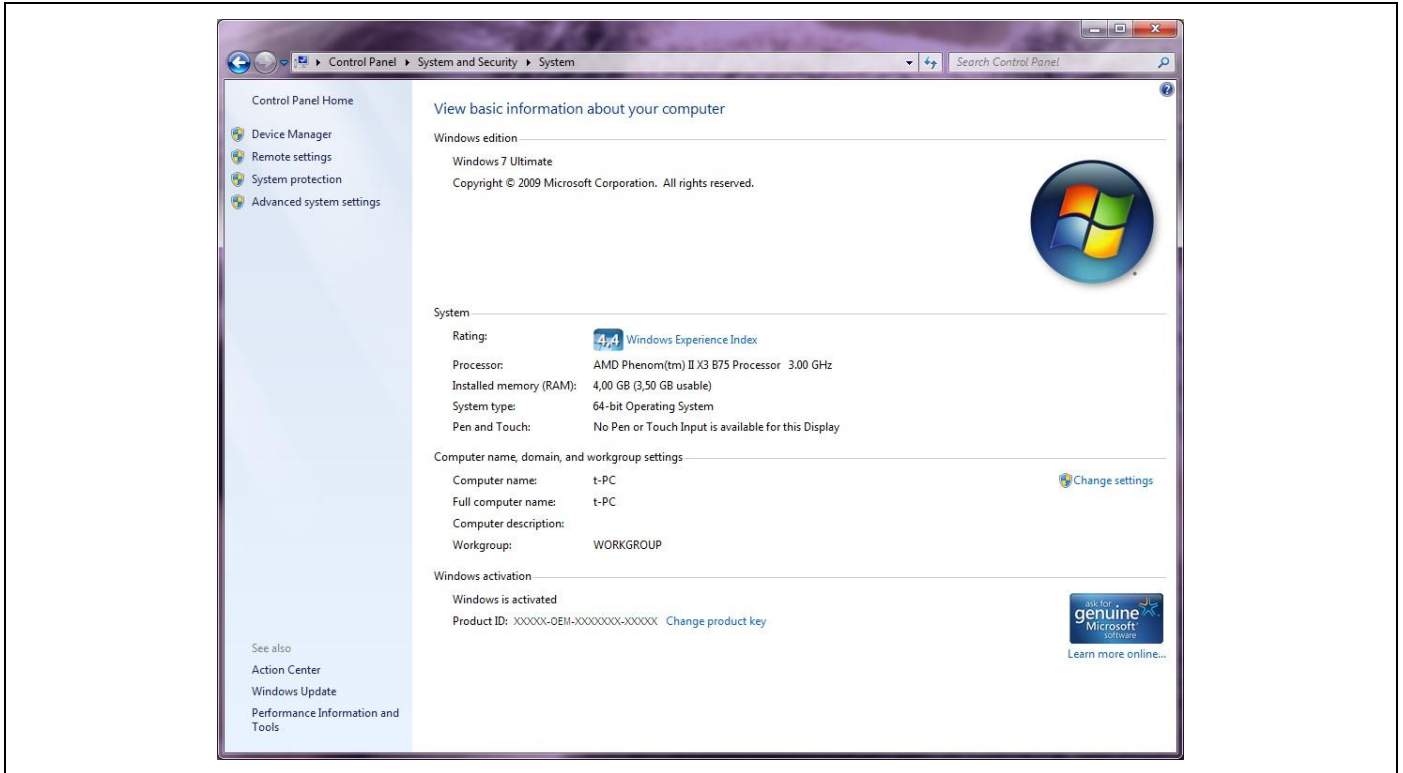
▸ Control Panel ▸ System and Security ▸ System

Search Control Panel

Control Panel Home

Device Manager
Remote settings
System protection
Advanced system settings

View basic information about your computer

Windows edition

Windows 7 Ultimate
Copyright © 2009 Microsoft Corporation. All rights reserved.

System

| | |
|---|---|
| Rating: | 4,4 Windows Experience Index |
| Processor: | AMD Phenom(tm) II X3 B75 Processor 3.00 GHz |
| Installed memory (RAM): | 4,00 GB (3,50 GB usable) |
| System type: | 64-bit Operating System |
| Pen and Touch: | No Pen or Touch Input is available for this Display |

Computer name, domain, and workgroup settings

| | |
|---|---|
| Computer name: | t-PC |
| Full computer name: | t-PC |
| Computer description: | |
| Workgroup: | WORKGROUP |

Change settings

Windows activation

Windows is activated
Product ID: XXXXX-OEM-XXXXXXX-XXXXX Change product key

ask for genuine Microsoft software

Learn more online...

See also
Action Center
Windows Update
Performance Information and Tools